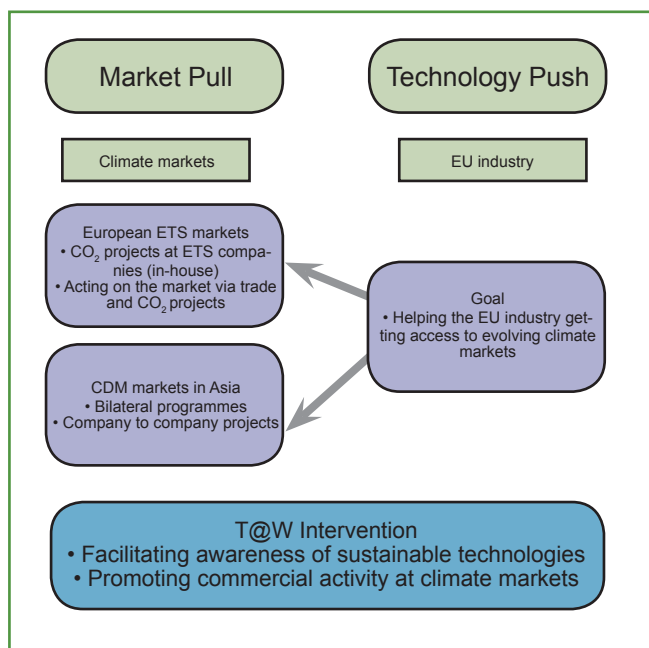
Market Pull

Technology Push

Climate markets

EU industry

European ETS markets
• $CO_2$ projects at ETS companies (in-house)
• Acting on the market via trade and $CO_2$ projects

Goal
• Helping the EU industry getting access to evolving climate markets

CDM markets in Asia
• Bilateral programmes
• Company to company projects

T@W Intervention
• Facilitating awareness of sustainable technologies
• Promoting commercial activity at climate markets